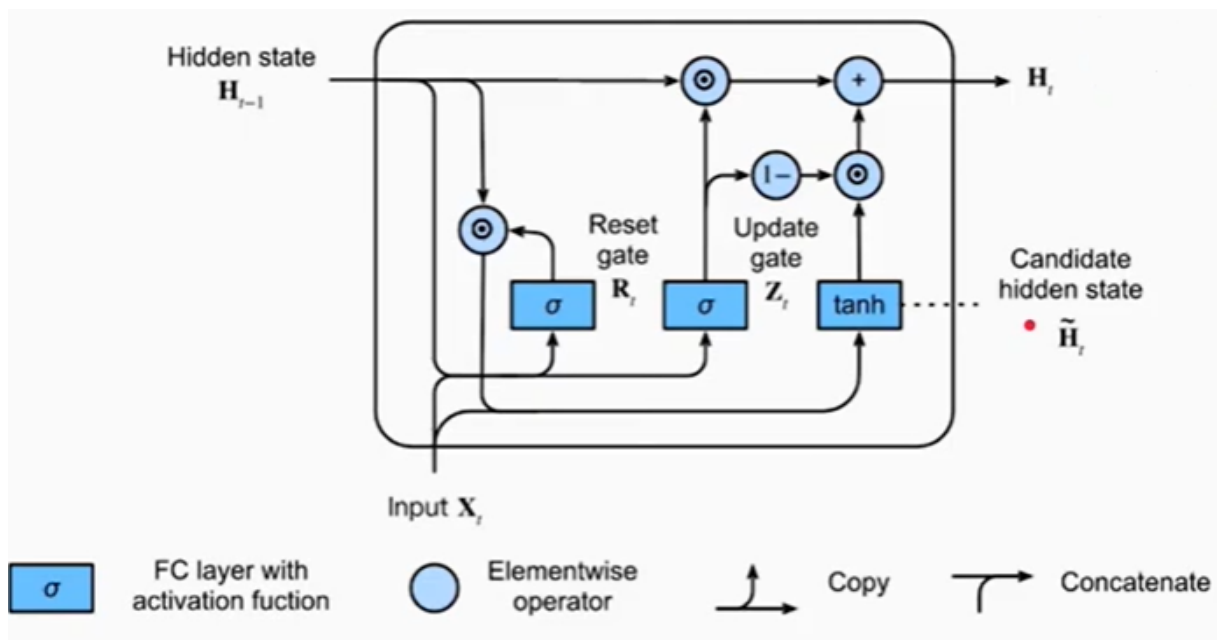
Hidden state
$\mathbf{H}_{t-1}$

$\odot$

$+$

$\mathbf{H}_t$

$1-$

$\odot$

$\odot$

Reset gate
$\mathbf{R}_t$

Update gate
$\mathbf{Z}_t$

$\sigma$

$\sigma$

tanh

Candidate hidden state
$\tilde{\mathbf{H}}_t$

Input $\mathbf{X}_t$

$\sigma$ FC layer with activation fuction

Elementwise operator

Copy

Concatenate